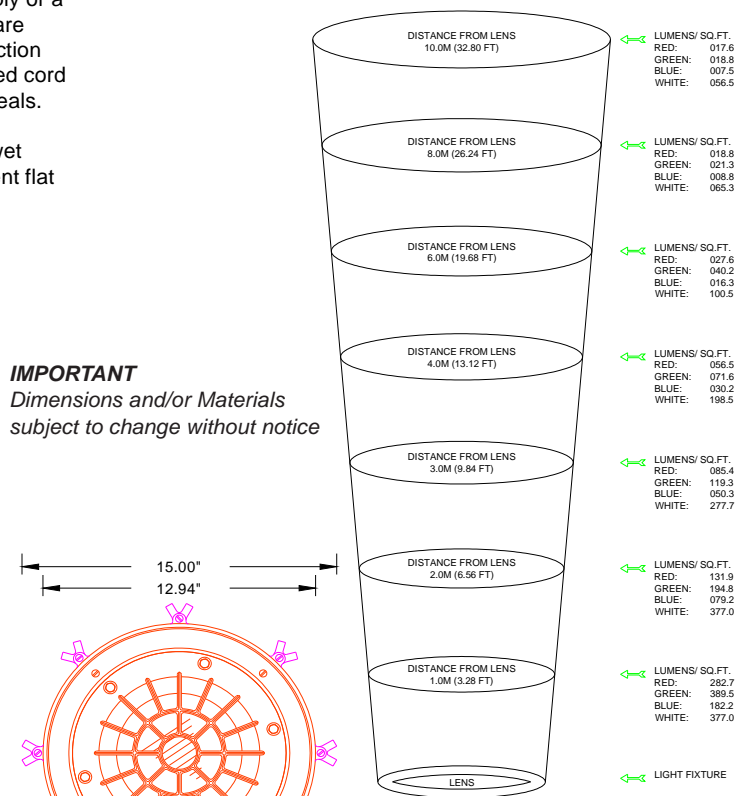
bly of a
are
ction
ed cord
eals.

wet
nt flat

IMPORTANT
Dimensions and/or Materials subject to change without notice

15.00"
12.94"

DISTANCE FROM LENS
10.0M (32.80 FT)

LUMENS/ SQ.FT.
RED: 017.6
GREEN: 018.8
BLUE: 007.5
WHITE: 056.5

DISTANCE FROM LENS
8.0M (26.24 FT)

LUMENS/ SQ.FT.
RED: 018.8
GREEN: 021.3
BLUE: 008.8
WHITE: 065.3

DISTANCE FROM LENS
6.0M (19.68 FT)

LUMENS/ SQ.FT.
RED: 027.6
GREEN: 040.2
BLUE: 016.3
WHITE: 100.5

DISTANCE FROM LENS
4.0M (13.12 FT)

LUMENS/ SQ.FT.
RED: 056.5
GREEN: 071.6
BLUE: 030.2
WHITE: 198.5

DISTANCE FROM LENS
3.0M (9.84 FT)

LUMENS/ SQ.FT.
RED: 085.4
GREEN: 119.3
BLUE: 050.3
WHITE: 277.7

DISTANCE FROM LENS
2.0M (6.56 FT)

LUMENS/ SQ.FT.
RED: 131.9
GREEN: 194.8
BLUE: 079.2
WHITE: 377.0

DISTANCE FROM LENS
1.0M (3.28 FT)

LUMENS/ SQ.FT.
RED: 282.7
GREEN: 389.5
BLUE: 182.2
WHITE: 377.0

LENS

LIGHT FIXTURE